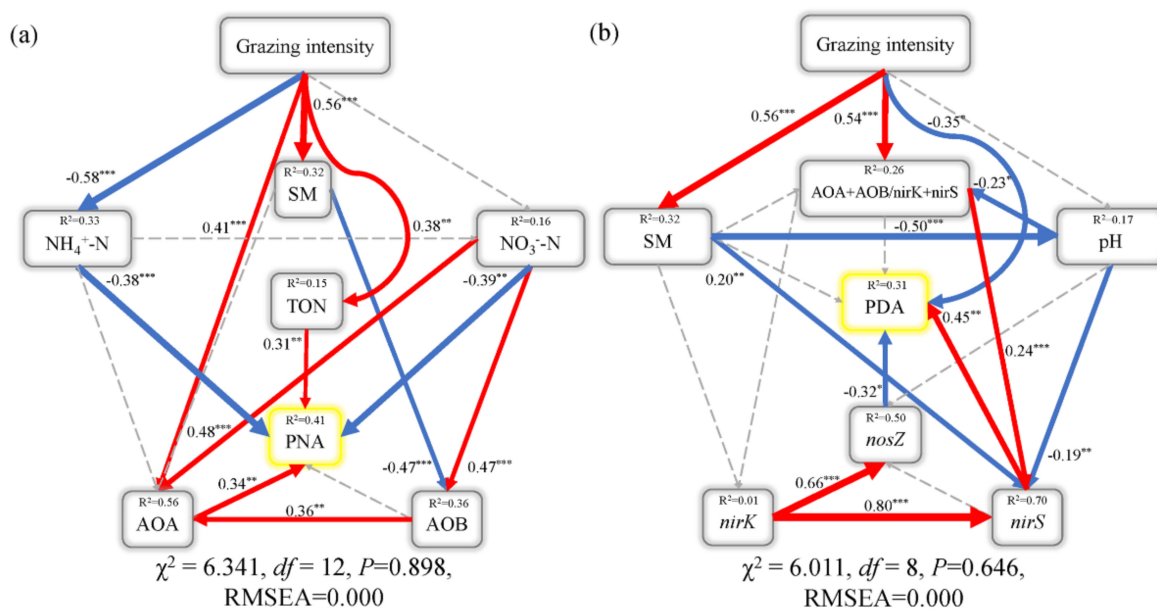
(a)

Grazing intensity

$0.56^{***}$

$-0.58^{***}$

$R^2=0.32$
SM

$R^2=0.33$
$NH_4^+$-N

$0.41^{***}$

$0.38^{**}$

$R^2=0.16$
$NO_3^-$-N

$-0.38^{***}$

$R^2=0.15$
TON

$-0.39^{**}$

$0.31^{**}$

$0.48^{***}$

$R^2=0.41$
PNA

$0.34^{**}$

$-0.47^{***}$

$0.47^{***}$

$R^2=0.56$
AOA

$0.36^{**}$

$R^2=0.36$
AOB

$\chi^2 = 6.341$, $df = 12$, $P=0.898$, RMSEA=0.000

(b)

Grazing intensity

$0.56^{***}$

$0.54^{***}$

$-0.35^{*}$

$R^2=0.26$
AOA+AOB/nirK+nirS

$-0.23^{*}$

$R^2=0.32$
SM

$-0.50^{***}$

$R^2=0.17$
pH

$0.20^{**}$

$R^2=0.31$
PDA

$0.45^{**}$

$0.24^{***}$

$-0.32^{*}$

$R^2=0.50$
nosZ

$-0.19^{**}$

$R^2=0.01$
nirK

$0.66^{***}$

$0.80^{***}$

$R^2=0.70$
nirS

$\chi^2 = 6.011$, $df = 8$, $P=0.646$, RMSEA=0.000